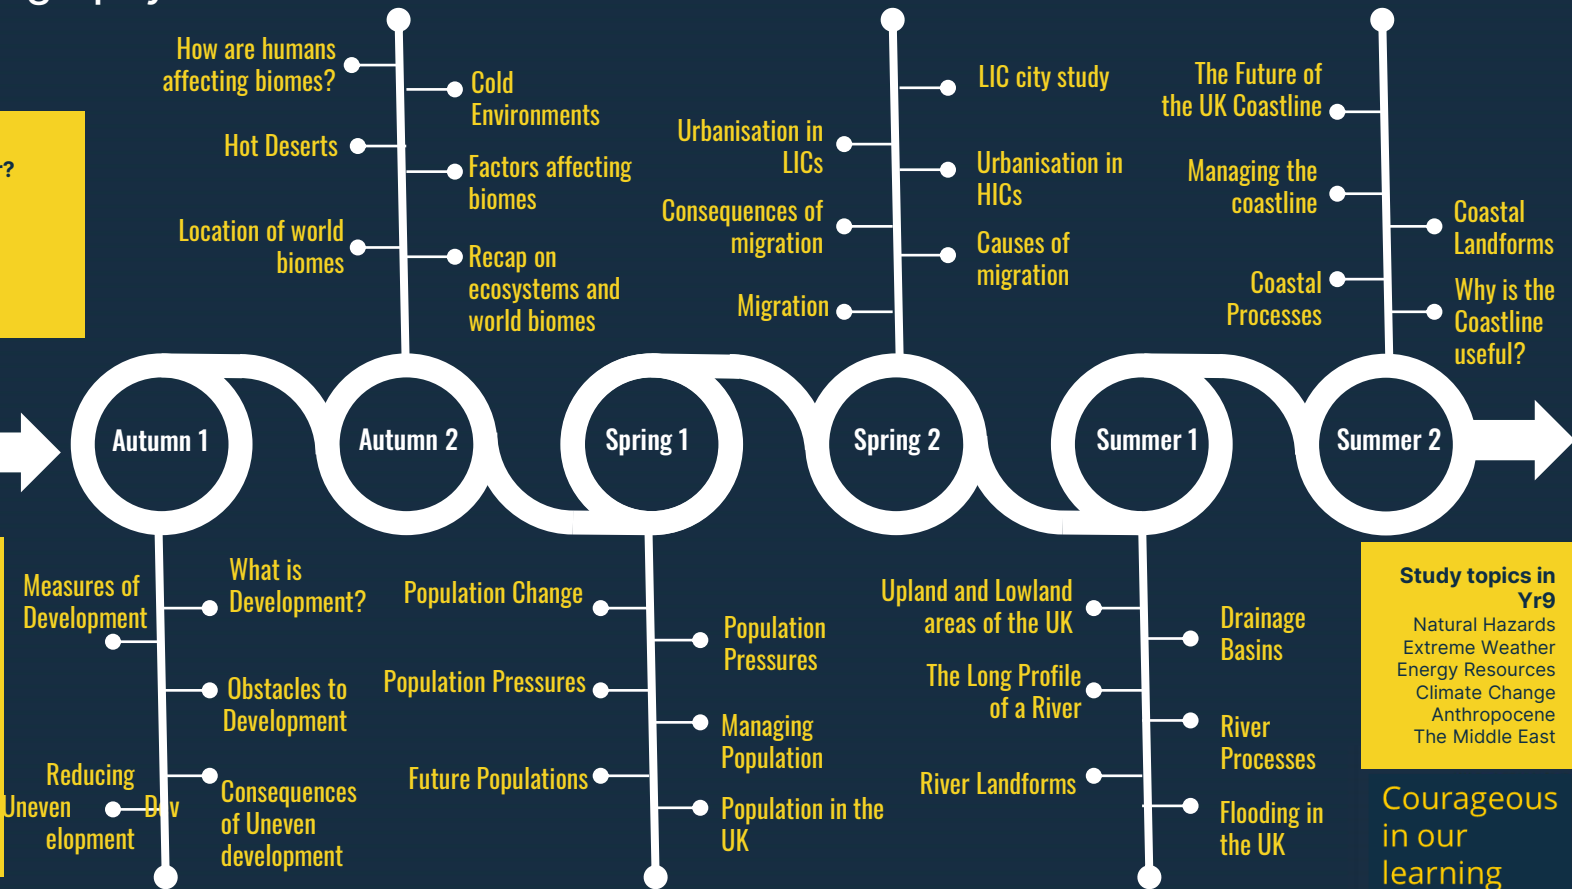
How are humans affecting biomes?

Cold Environments

Hot Deserts

Factors affecting biomes

Location of world biomes

Recap on ecosystems and world biomes

Urbanisation in LICs

LIC city study

Urbanisation in HICs

Consequences of migration

Causes of migration

Migration

The Future of the UK Coastline

Managing the coastline

Coastal Landforms

Coastal Processes

Why is the Coastline useful?

?

Autumn 1

Autumn 2

Spring 1

Spring 2

Summer 1

Summer 2

Measures of Development

What is Development?

Obstacles to Development

Reducing Uneven Dev elopment

Consequences of Uneven development

Population Change

Population Pressures

Population Pressures

Managing Population

Future Populations

Population in the UK

Upland and Lowland areas of the UK

Drainage Basins

The Long Profile of a River

River Processes

River Landforms

Flooding in the UK

Study topics in Yr9
Natural Hazards
Extreme Weather
Energy Resources
Climate Change
Anthropocene
The Middle East

Courageous in our learning